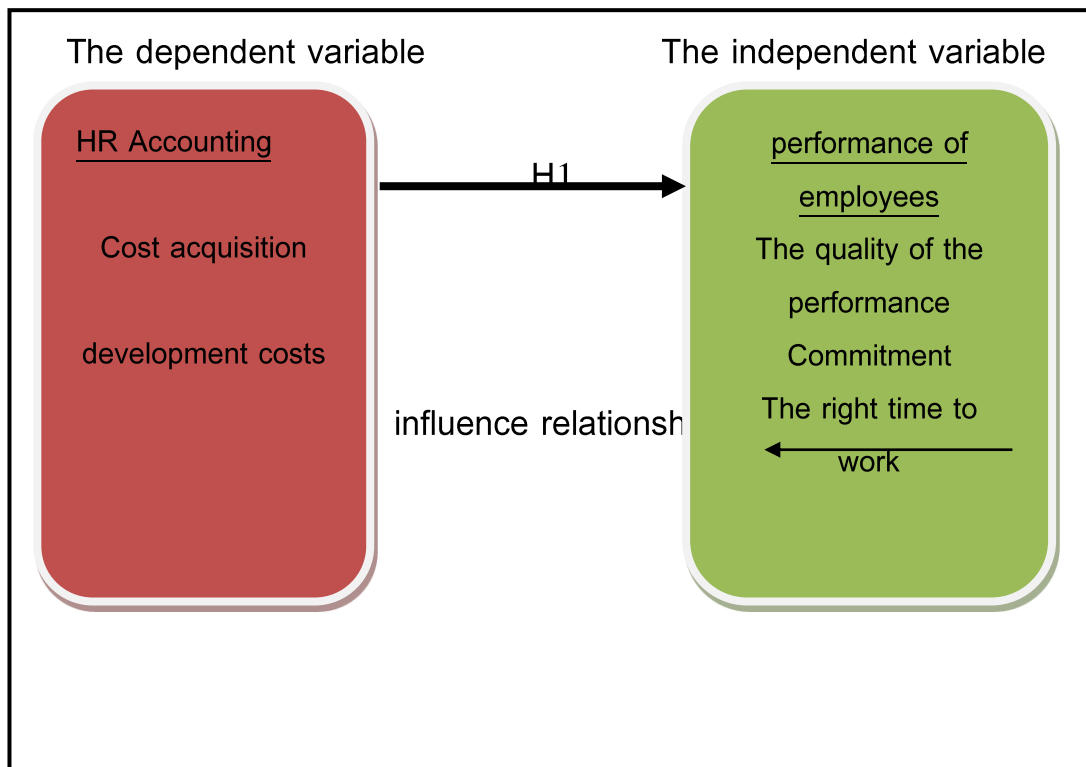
The dependent variable

The independent variable

HR Accounting

Cost acquisition

development costs

H1

influence relationsh

performance of employees

The quality of the performance

Commitment

The right time to work